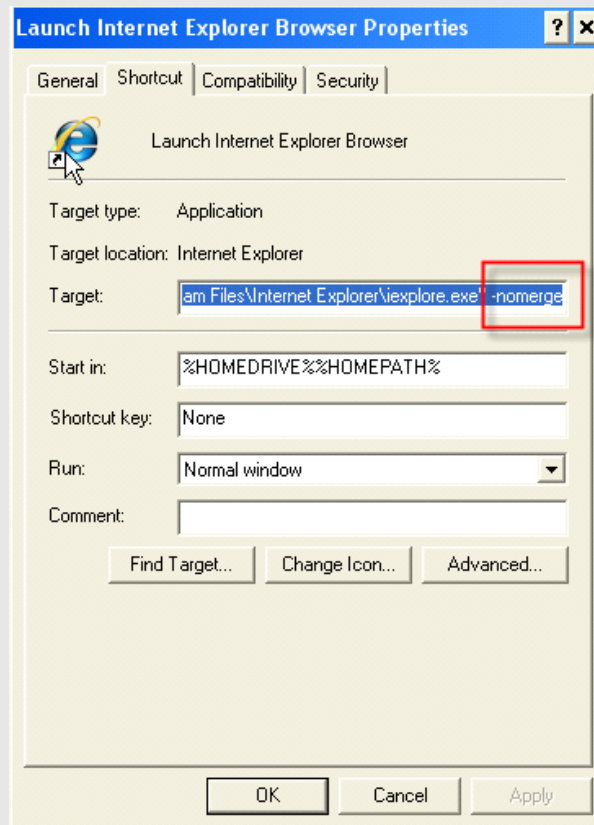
Launch Internet Explorer Browser Properties

?

General Shortcut Compatibility Security

Launch Internet Explorer Browser

Target type: Application

Target location: Internet Explorer

Target: am Files\Internet Explorer\iexplore.exe" -nomerge

Start in: %HOMEDRIVE%%HOMEPATH%

Shortcut key: None

Run: Normal window

Comment:

Find Target... Change Icon... Advanced...

OK Cancel Apply